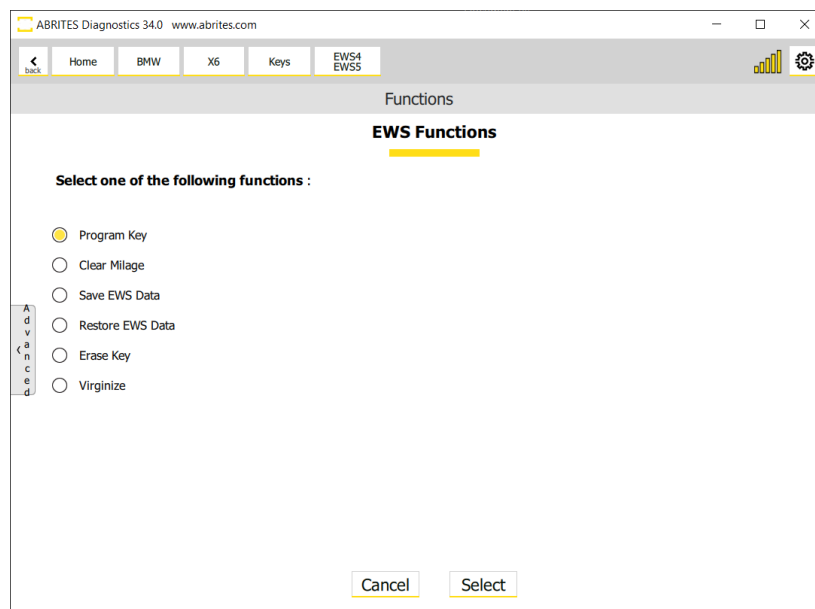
ABRITES Diagnostics 34.0 www.abrites.com

back Home BMW X6 Keys EWS4 EWS5

Functions

EWS Functions

Select one of the following functions :

Program Key
Clear Milage
Save EWS Data
Restore EWS Data
Erase Key
Virginize

Advanced

Cancel Select